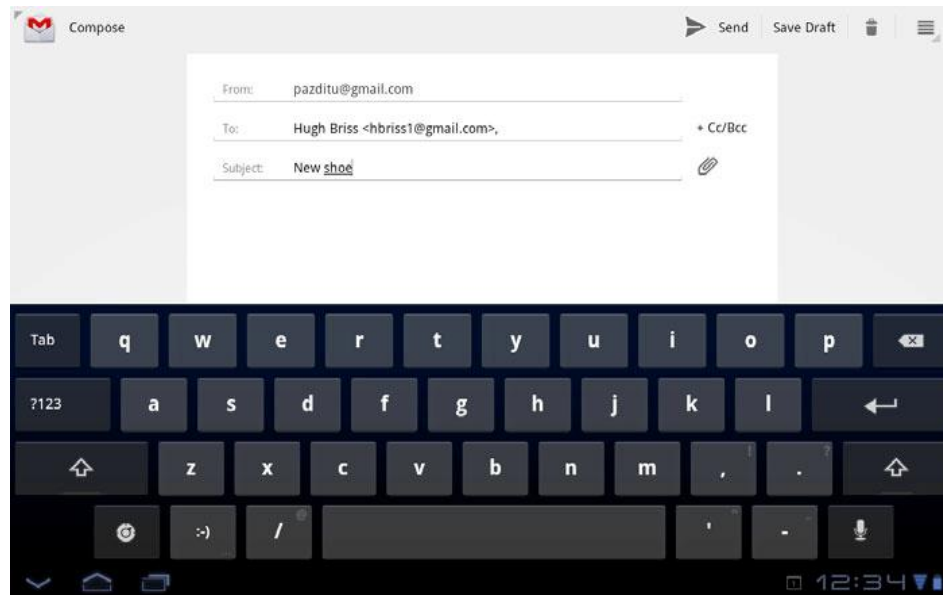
Compose

Send Save Draft

From: pazditu@gmail.com

To: Hugh Briss <hbriss1@gmail.com>,

+ Cc/Bcc

Subject: New shoe

Tab q w e r t y u i o p

?123 a s d f g h j k l

z x c v b n m , . ! ?

:-) / @ ' " -

12:34